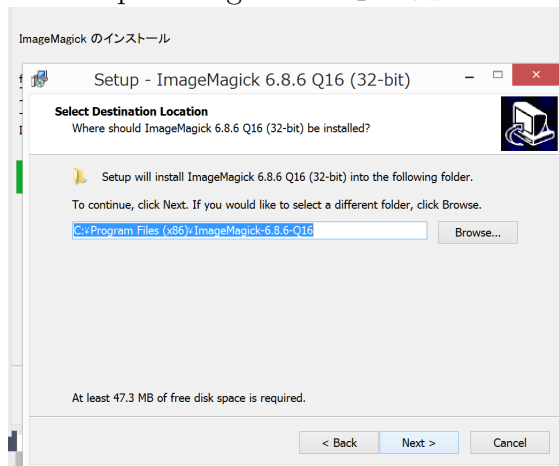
ImageMagick のインストール

Setup - ImageMagick 6.8.6 Q16 (32-bit)

Select Destination Location
Where should ImageMagick 6.8.6 Q16 (32-bit) be installed?

Setup will install ImageMagick 6.8.6 Q16 (32-bit) into the following folder.

To continue, click Next. If you would like to select a different folder, click Browse.

C:¥Program Files (x86)¥ImageMagick-6.8.6-Q16

Browse...

At least 47.3 MB of free disk space is required.

< Back

Next >

Cancel